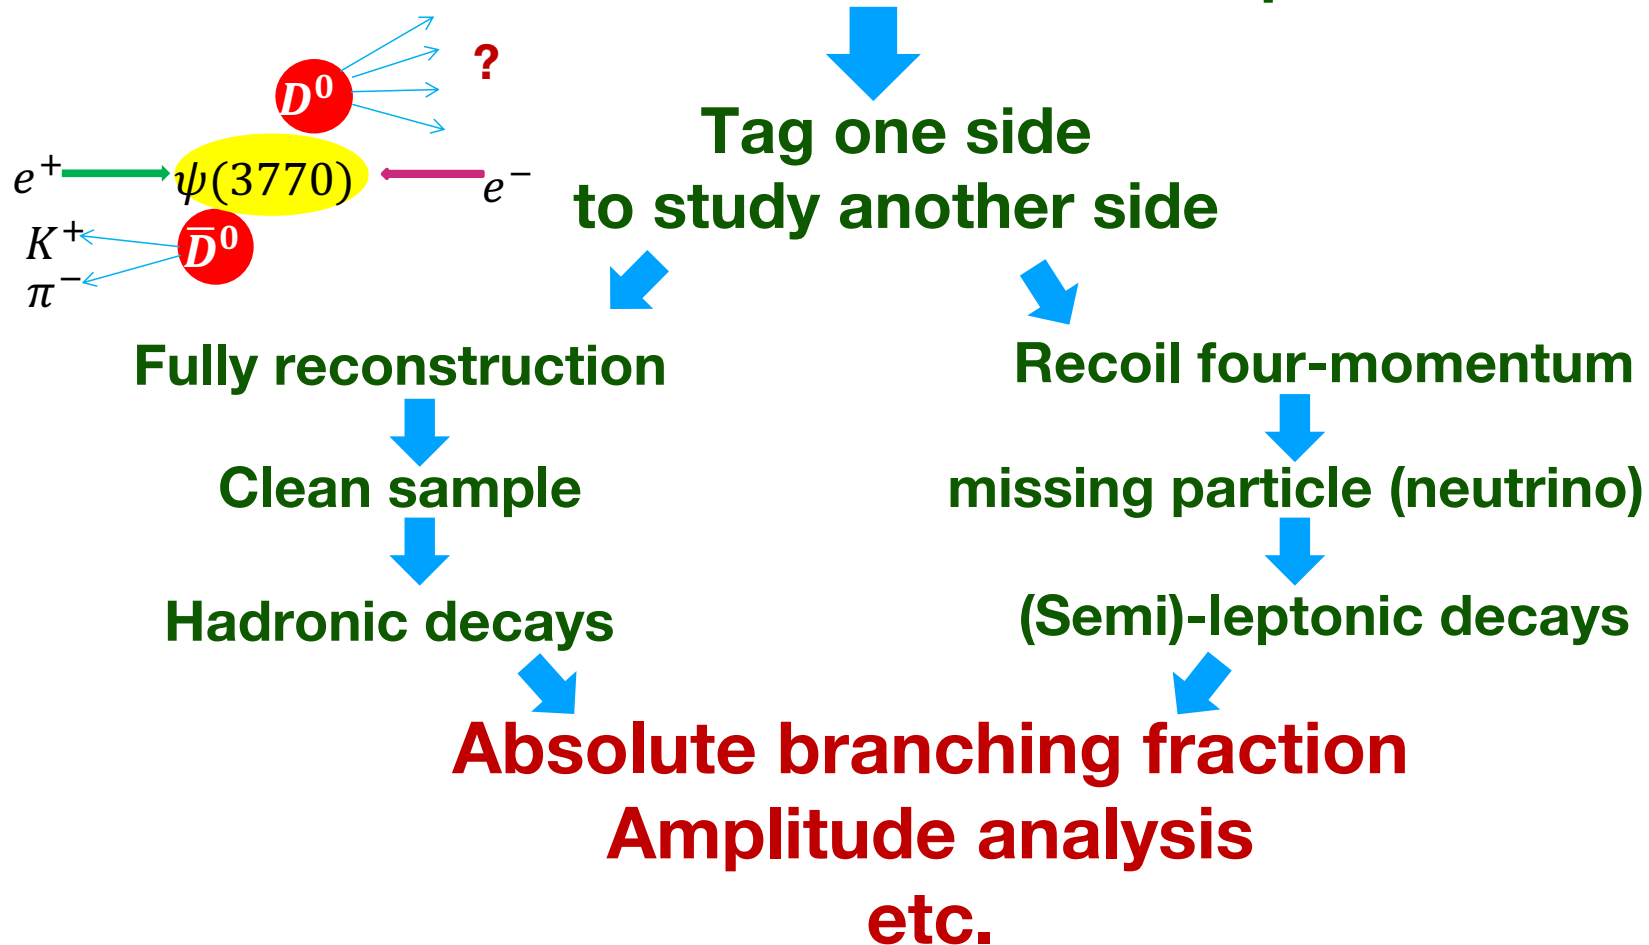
$D^0$
?
$e^+$ $\psi(3770)$ $e^-$
$K^+$
$\bar{D}^0$
$\pi^-$

Tag one side
to study another side

Fully reconstruction
Clean sample
Hadronic decays

Recoil four-momentum
missing particle (neutrino)
(Semi)-leptonic decays

Absolute branching fraction
Amplitude analysis
etc.